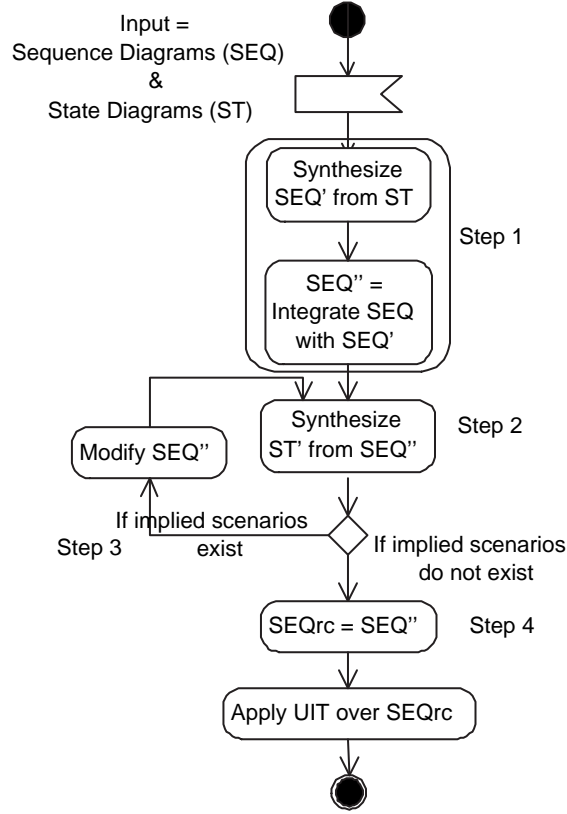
Input =
Sequence Diagrams (SEQ)
&
State Diagrams (ST)

Synthesize SEQ' from ST

Step 1

SEQ'' = Integrate SEQ with SEQ'

Synthesize ST' from SEQ''

Step 2

Modify SEQ''

If implied scenarios exist

Step 3

If implied scenarios do not exist

SEQrc = SEQ''

Step 4

Apply UIT over SEQrc